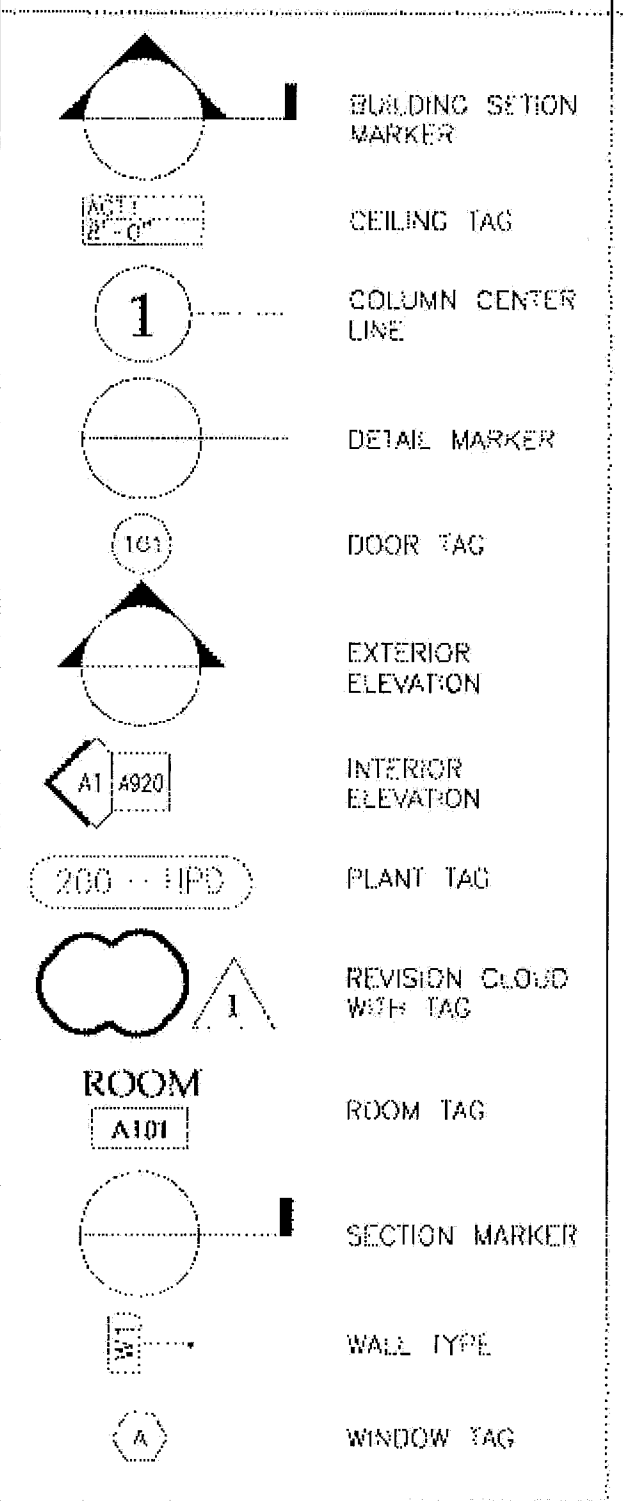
BUILDING SETION MARKER

ACT1
8'-0"

CEILING TAG

1

COLUMN CENTER LINE

DETAIL MARKER

101

DOOR TAG

EXTERIOR ELEVATION

A1 A920

INTERIOR ELEVATION

200 - HPD

PLANT TAG

1

REVISION CLOUD WITH TAG

ROOM
A101

ROOM TAG

SECTION MARKER

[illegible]

WALL TYPE

A

WINDOW TAG